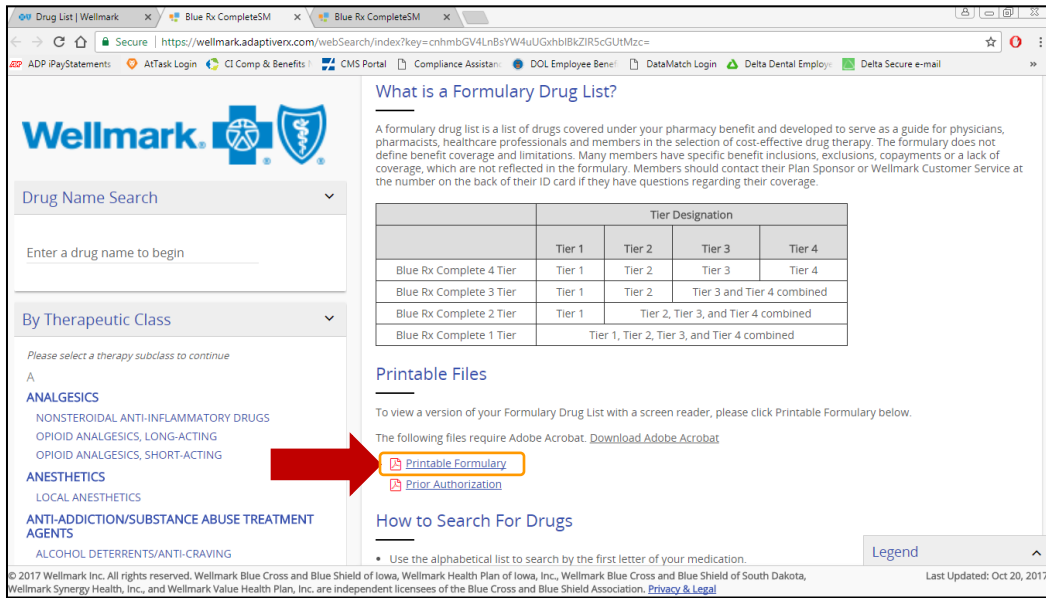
Drug List | Wellmark × Blue Rx CompleteSM × Blue Rx CompleteSM ×

Secure | https://wellmark.adaptiverx.com/webSearch/index?key=cnhmbGV4LnBsYW4uUGxhblBkZlR5cGUtMzc=

ADP iPayStatements AtTask Login CI Comp & Benefits CMS Portal Compliance Assistanc DOL Employee Benef DataMatch Login Delta Dental Employ Delta Secure e-mail »

Wellmark.

Drug Name Search

Enter a drug name to begin

By Therapeutic Class

Please select a therapy subclass to continue

A

ANALGESICS

NONSTEROIDAL ANTI-INFLAMMATORY DRUGS

OPIOID ANALGESICS, LONG-ACTING

OPIOID ANALGESICS, SHORT-ACTING

ANESTHETICS

LOCAL ANESTHETICS

ANTI-ADDICTION/SUBSTANCE ABUSE TREATMENT AGENTS

ALCOHOL DETERRENTS/ANTI-CRAVING

What is a Formulary Drug List?

A formulary drug list is a list of drugs covered under your pharmacy benefit and developed to serve as a guide for physicians, pharmacists, healthcare professionals and members in the selection of cost-effective drug therapy. The formulary does not define benefit coverage and limitations. Many members have specific benefit inclusions, exclusions, copayments or a lack of coverage, which are not reflected in the formulary. Members should contact their Plan Sponsor or Wellmark Customer Service at the number on the back of their ID card if they have questions regarding their coverage.

| | Tier Designation | | | |
|---|---|---|---|---|
| | Tier 1 | Tier 2 | Tier 3 | Tier 4 |
| Blue Rx Complete 4 Tier | Tier 1 | Tier 2 | Tier 3 | Tier 4 |
| Blue Rx Complete 3 Tier | Tier 1 | Tier 2 | Tier 3 and Tier 4 combined | |
| Blue Rx Complete 2 Tier | Tier 1 | Tier 2, Tier 3, and Tier 4 combined | | |
| Blue Rx Complete 1 Tier | Tier 1, Tier 2, Tier 3, and Tier 4 combined | | | |

Printable Files

To view a version of your Formulary Drug List with a screen reader, please click Printable Formulary below.

The following files require Adobe Acrobat. Download Adobe Acrobat

Printable Formulary

Prior Authorization

How to Search For Drugs

• Use the alphabetical list to search by the first letter of your medication.

Legend

© 2017 Wellmark Inc. All rights reserved. Wellmark Blue Cross and Blue Shield of Iowa, Wellmark Health Plan of Iowa, Inc., Wellmark Blue Cross and Blue Shield of South Dakota, Wellmark Synergy Health, Inc., and Wellmark Value Health Plan, Inc. are independent licensees of the Blue Cross and Blue Shield Association. Privacy & Legal

Last Updated: Oct 20, 2017